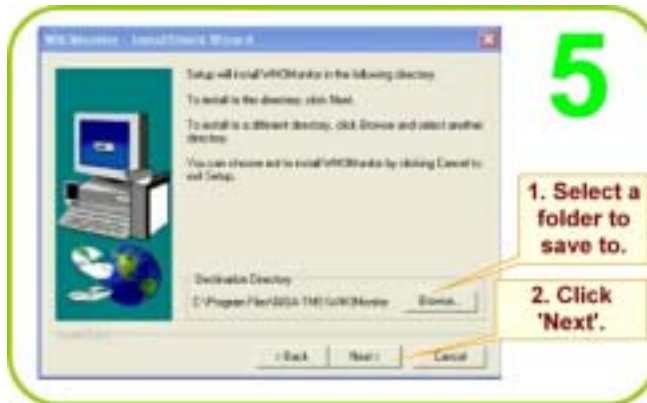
WXMonitor - InstallShield Wizard

Setup will install WXMonitor in the following directory.

To install to this directory, click Next.

To install to a different directory, click Browse and select another directory.

You can choose not to install WXMonitor by clicking Cancel to exit Setup.

Destination Directory

C:\Program Files\NOAA THE\WXMonitor

Browse...

InstallShield

< Back

Next >

Cancel

5

1. Select a folder to save to.

2. Click 'Next'.